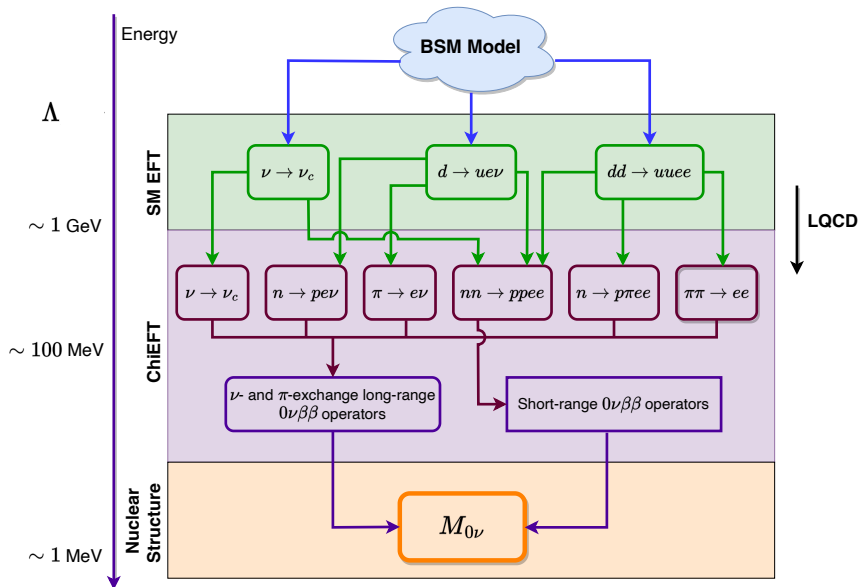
Energy

BSM Model

$\Lambda$

SM EFT

$\nu \to \nu_c$

$d \to ue\nu$

$dd \to uuee$

LQCD

$\sim 1$ GeV

$\nu \to \nu_c$

$n \to pe\nu$

$\pi \to e\nu$

$nn \to ppee$

$n \to p\pi ee$

$\pi\pi \to ee$

$\sim 100$ MeV

ChiEFT

$\nu$- and $\pi$-exchange long-range $0\nu\beta\beta$ operators

Short-range $0\nu\beta\beta$ operators

Nuclear Structure

$M_{0\nu}$

$\sim 1$ MeV